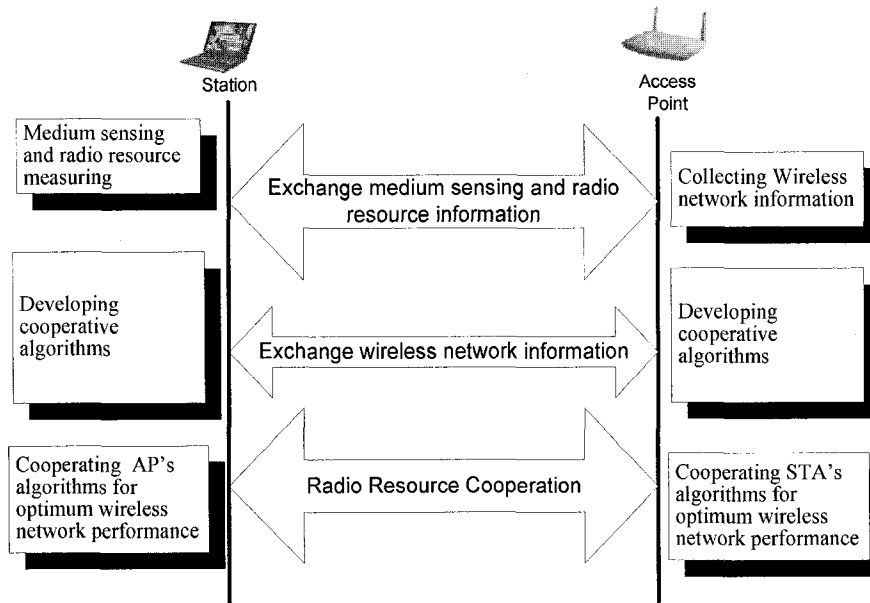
Station

Access Point

Medium sensing and radio resource measuring

Exchange medium sensing and radio resource information

Collecting Wireless network information

Developing cooperative algorithms

Exchange wireless network information

Developing cooperative algorithms

Cooperating AP's algorithms for optimum wireless network performance

Radio Resource Cooperation

Cooperating STA's algorithms for optimum wireless network performance